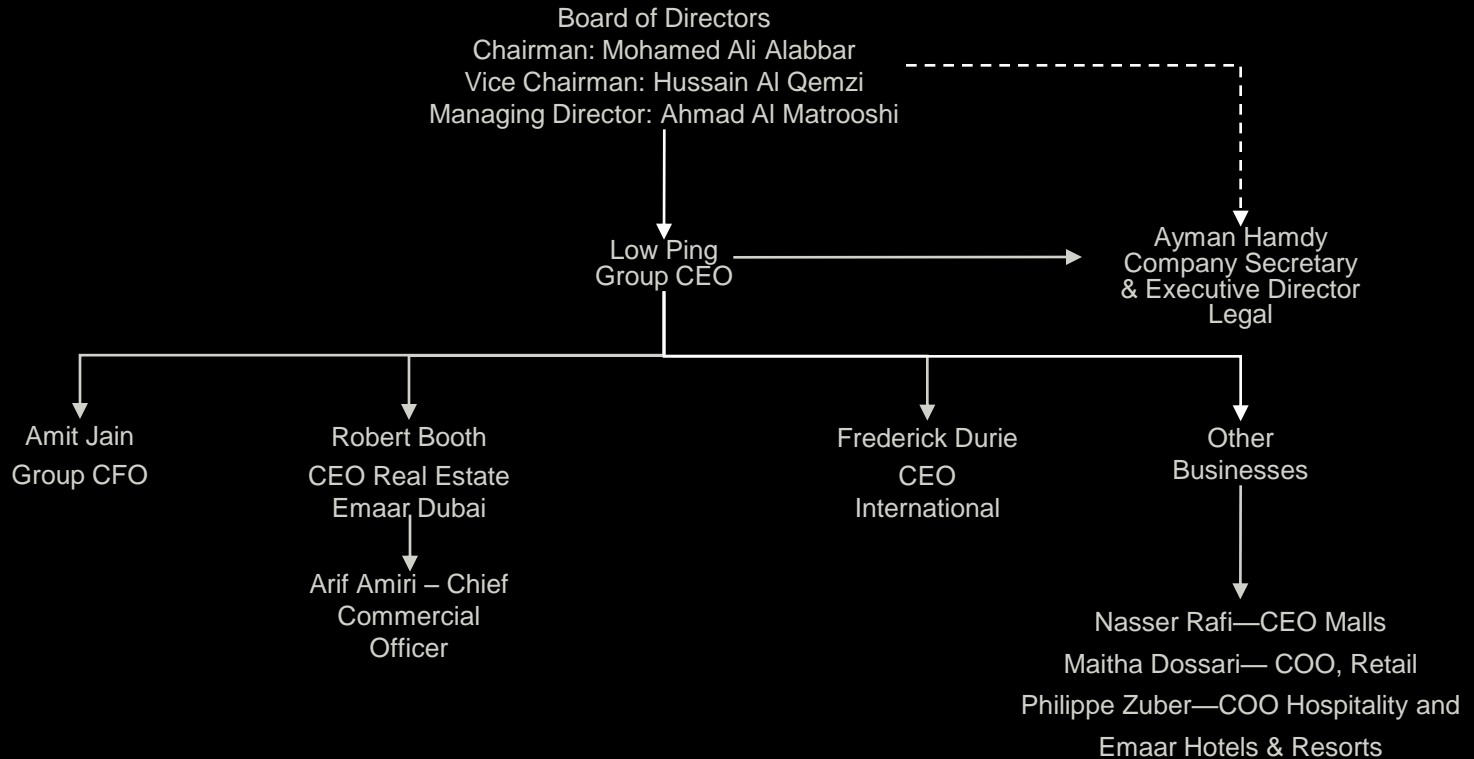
Board of Directors
Chairman: Mohamed Ali Alabbar
Vice Chairman: Hussain Al Qemzi
Managing Director: Ahmad Al Matrooshi

Low Ping
Group CEO

Ayman Hamdy
Company Secretary
& Executive Director
Legal

Amit Jain
Group CFO

Robert Booth
CEO Real Estate
Emaar Dubai

Arif Amiri – Chief
Commercial
Officer

Frederick Durie
CEO
International

Other
Businesses

Nasser Rafi—CEO Malls
Maitha Dossari— COO, Retail
Philippe Zuber—COO Hospitality and
Emaar Hotels & Resorts